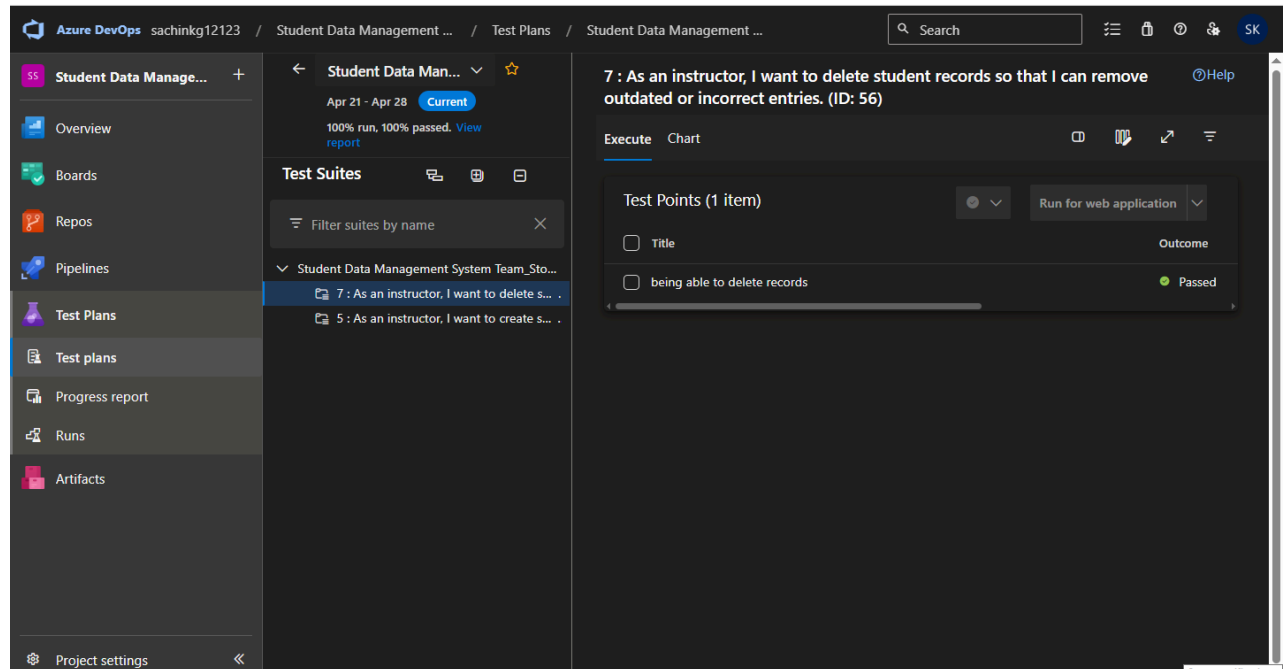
Azure DevOps sachinkg12123 / Student Data Management ... / Test Plans / Student Data Management ...

Search

SK

SS Student Data Manage... +

Overview

Boards

Repos

Pipelines

Test Plans

Test plans

Progress report

Runs

Artifacts

Project settings

Student Data Man...

Apr 21 - Apr 28 Current

100% run, 100% passed. View report

Test Suites

Filter suites by name

Student Data Management System Team_Sto...

7 : As an instructor, I want to delete s...

5 : As an instructor, I want to create s...

7 : As an instructor, I want to delete student records so that I can remove outdated or incorrect entries. (ID: 56)

Help

Execute Chart

Test Points (1 item)

Run for web application

| Title | Outcome |
|---|---|
| being able to delete records | Passed |